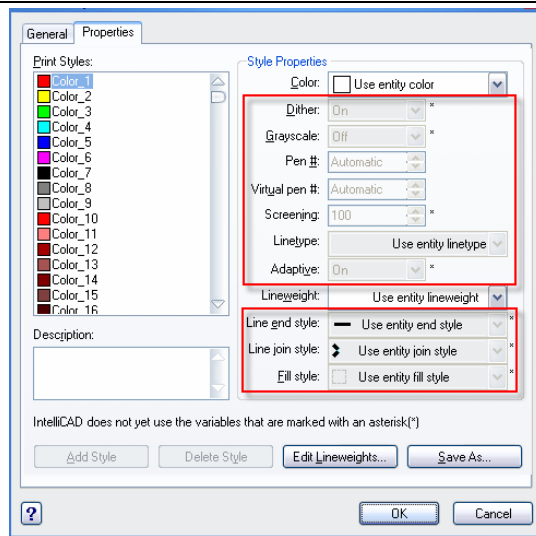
General | Properties

Print Styles:
Color_1
Color_2
Color_3
Color_4
Color_5
Color_6
Color_7
Color_8
Color_9
Color_10
Color_11
Color_12
Color_13
Color_14
Color_15
Color_16

Description:

Style Properties
Color: Use entity color
Dither: On *
Grayscale: Off *
Pen #: Automatic
Virtual pen #: Automatic
Screening: 100 *
Linetype: Use entity linetype
Adaptive: On *
Lineweight: Use entity lineweight
Line end style: Use entity end style *
Line join style: Use entity join style *
Fill style: Use entity fill style *

IntelliCAD does not yet use the variables that are marked with an asterisk(*)

Add Style | Delete Style | Edit Lineweights... | Save As...

? | OK | Cancel